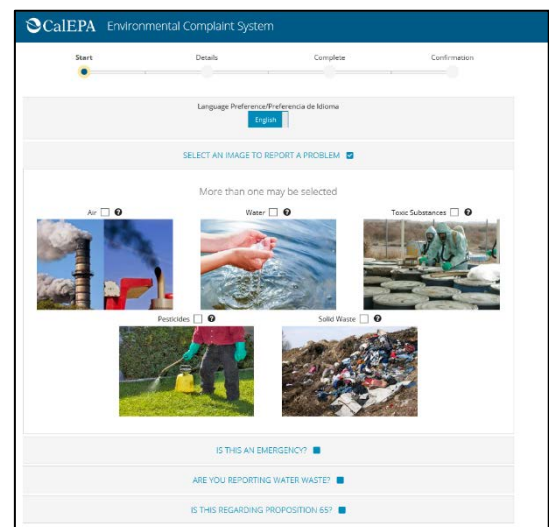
CalEPA Environmental Complaint System

Start Details Complete Confirmation

Language Preference/Preferencia de Idioma

English

SELECT AN IMAGE TO REPORT A PROBLEM

More than one may be selected

Air

Water

Toxic Substances

Pesticides

Solid Waste

IS THIS AN EMERGENCY?

ARE YOU REPORTING WATER WASTE?

IS THIS REGARDING PROPOSITION 65?